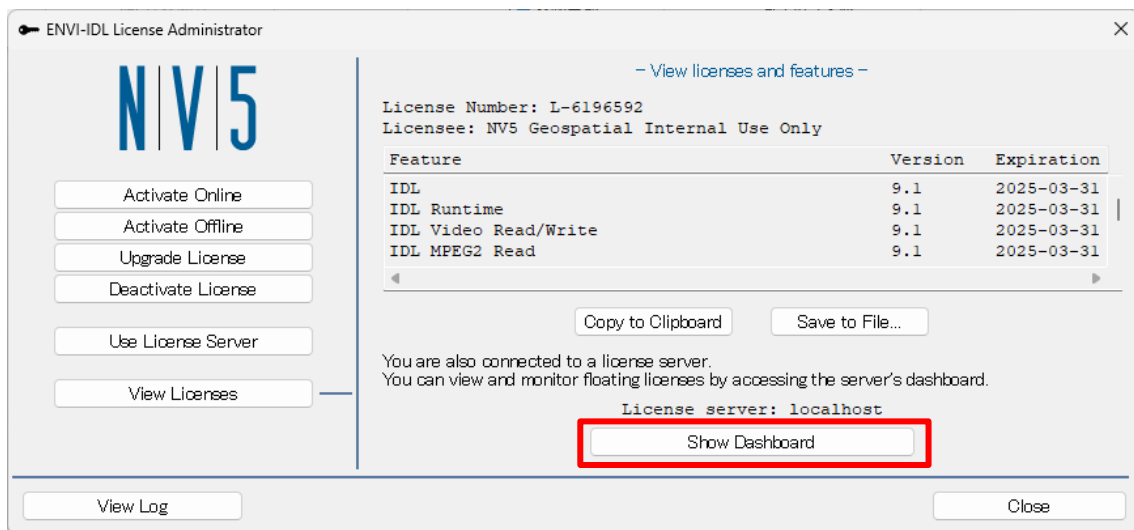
ENVI-IDL License Administrator

N|V|5

Activate Online
Activate Offline
Upgrade License
Deactivate License

Use License Server

View Licenses

– View licenses and features –

License Number: L-6196592
Licensee: NV5 Geospatial Internal Use Only

| Feature | Version | Expiration |
|---|---|---|
| IDL | 9.1 | 2025-03-31 |
| IDL Runtime | 9.1 | 2025-03-31 |
| IDL Video Read/Write | 9.1 | 2025-03-31 |
| IDL MPEG2 Read | 9.1 | 2025-03-31 |

Copy to Clipboard
Save to File...

You are also connected to a license server.
You can view and monitor floating licenses by accessing the server's dashboard.

License server: localhost

Show Dashboard

View Log

Close